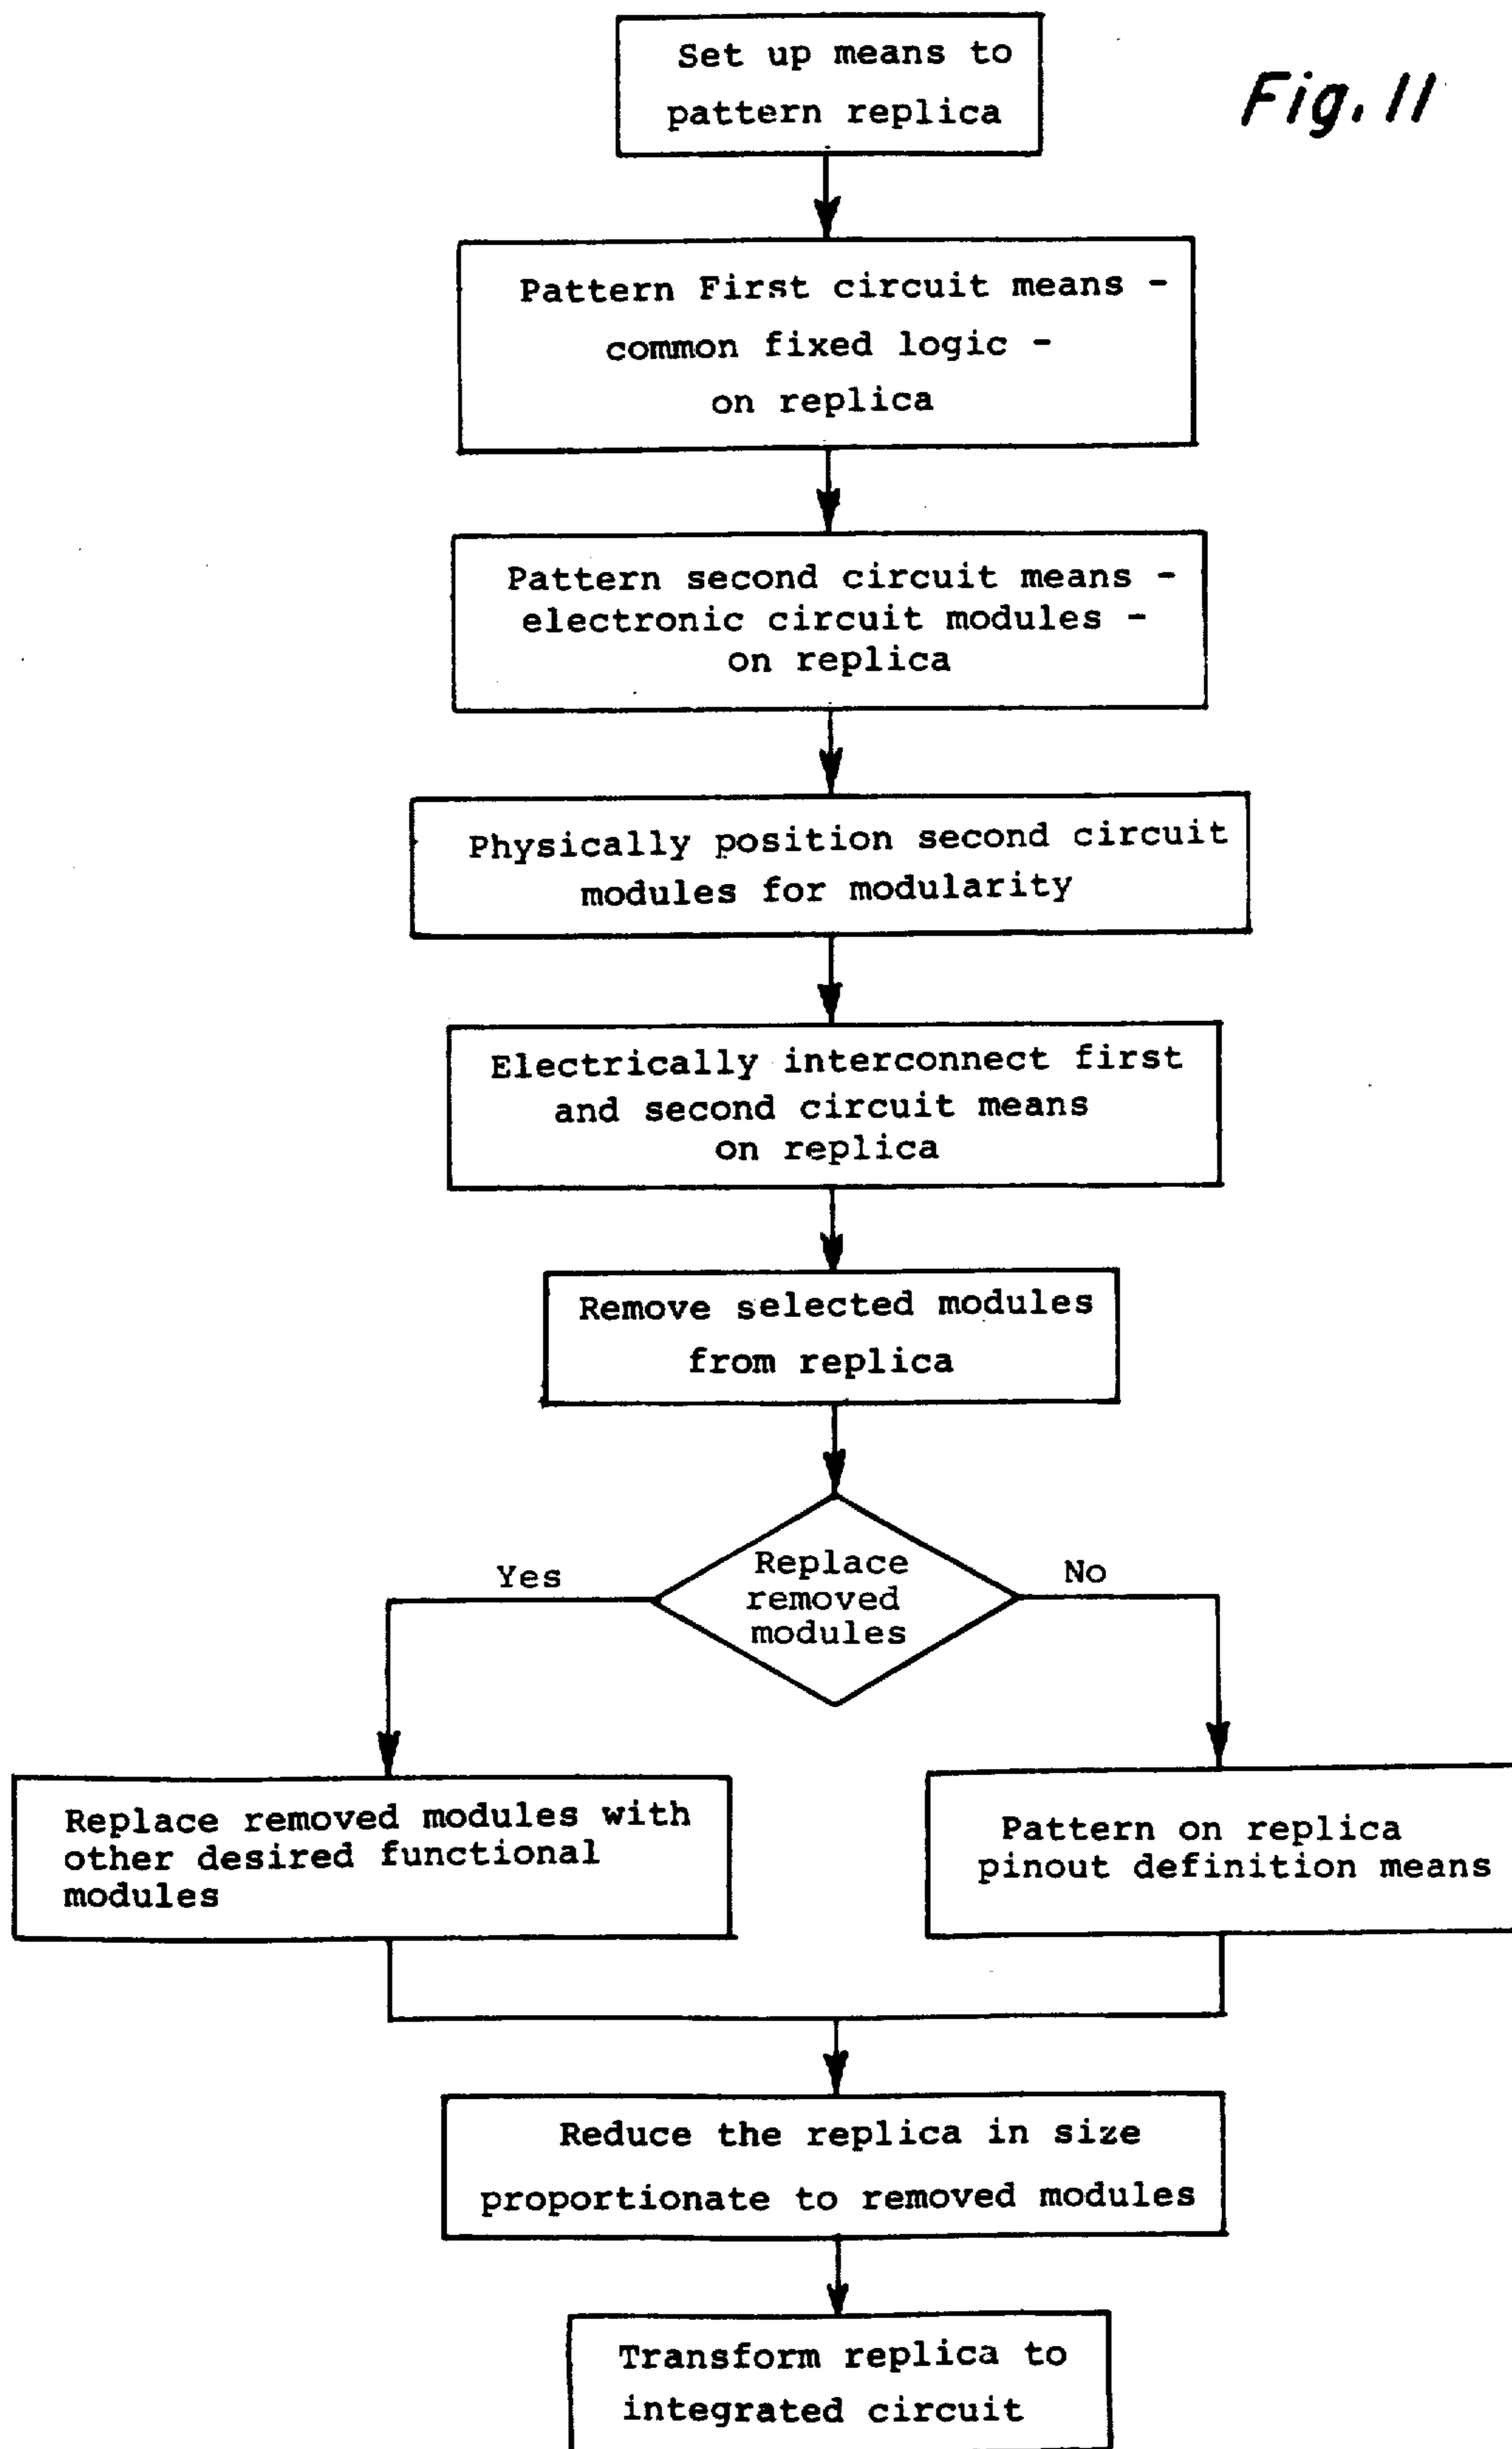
Fig. 11

Set up means to pattern replica

Pattern First circuit means - common fixed logic - on replica

Pattern second circuit means - electronic circuit modules - on replica

Physically position second circuit modules for modularity

Electrically interconnect first and second circuit means on replica

Remove selected modules from replica

Replace removed modules

Yes

No

Replace removed modules with other desired functional modules

Pattern on replica pinout definition means

Reduce the replica in size proportionate to removed modules

Transform replica to integrated circuit